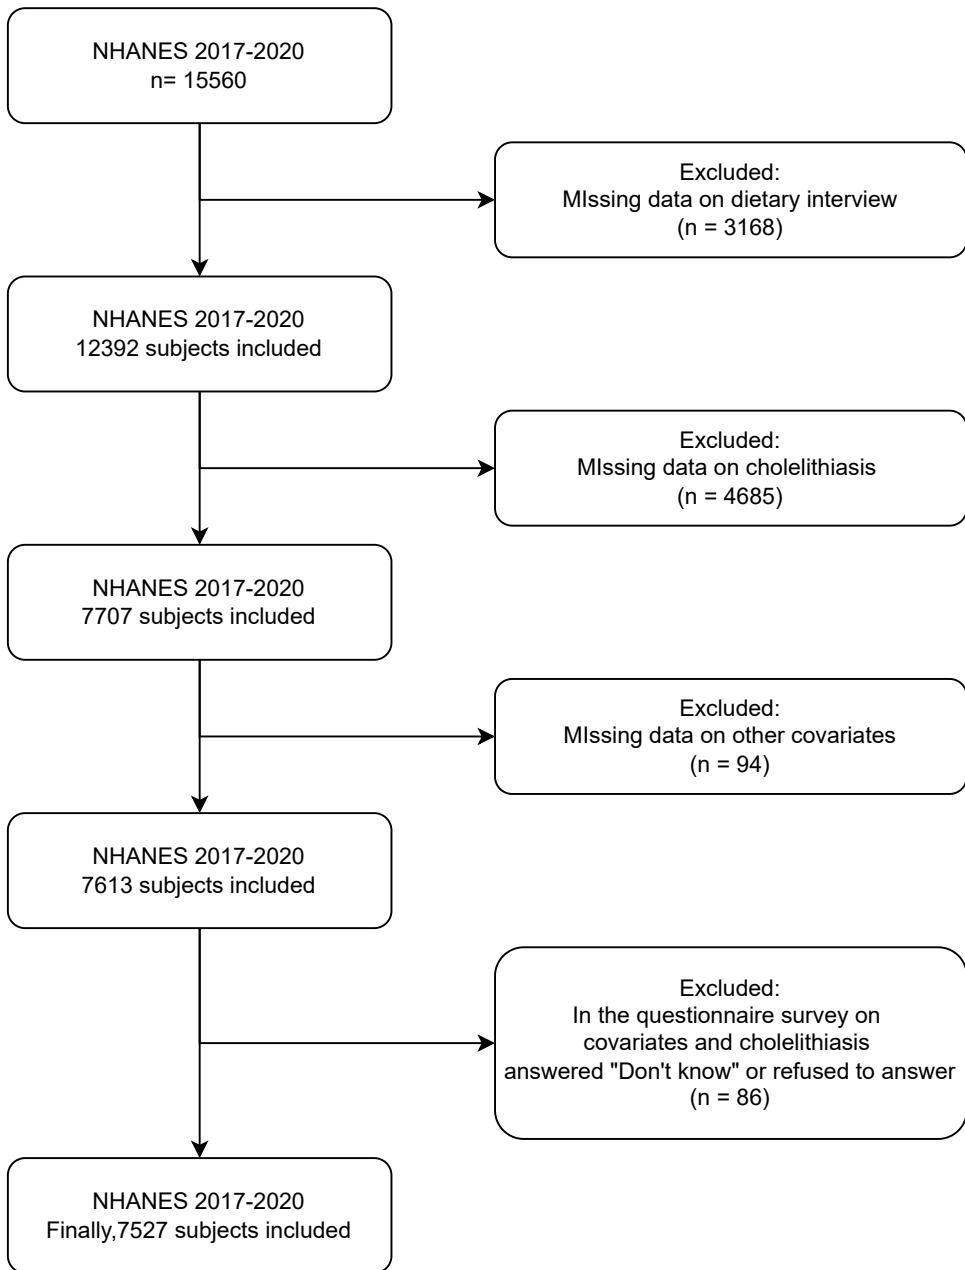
NHANES 2017-2020
n= 15560

Excluded:
MIssing data on dietary interview
(n = 3168)

NHANES 2017-2020
12392 subjects included

Excluded:
MIssing data on cholelithiasis
(n = 4685)

NHANES 2017-2020
7707 subjects included

Excluded:
MIssing data on other covariates
(n = 94)

NHANES 2017-2020
7613 subjects included

Excluded:
In the questionnaire survey on covariates and cholelithiasis answered "Don't know" or refused to answer
(n = 86)

NHANES 2017-2020
Finally,7527 subjects included